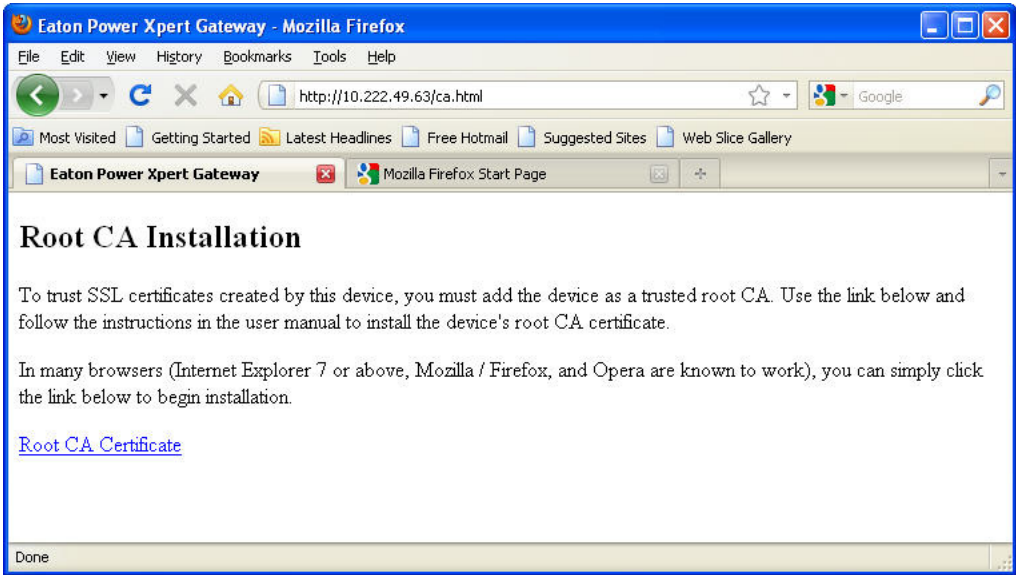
Eaton Power Xpert Gateway - Mozilla Firefox

File Edit View History Bookmarks Tools Help

http://10.222.49.63/ca.html

Google

Most Visited Getting Started Latest Headlines Free Hotmail Suggested Sites Web Slice Gallery

Eaton Power Xpert Gateway

Mozilla Firefox Start Page

+

Root CA Installation

To trust SSL certificates created by this device, you must add the device as a trusted root CA. Use the link below and follow the instructions in the user manual to install the device's root CA certificate.

In many browsers (Internet Explorer 7 or above, Mozilla / Firefox, and Opera are known to work), you can simply click the link below to begin installation.

Root CA Certificate

Done